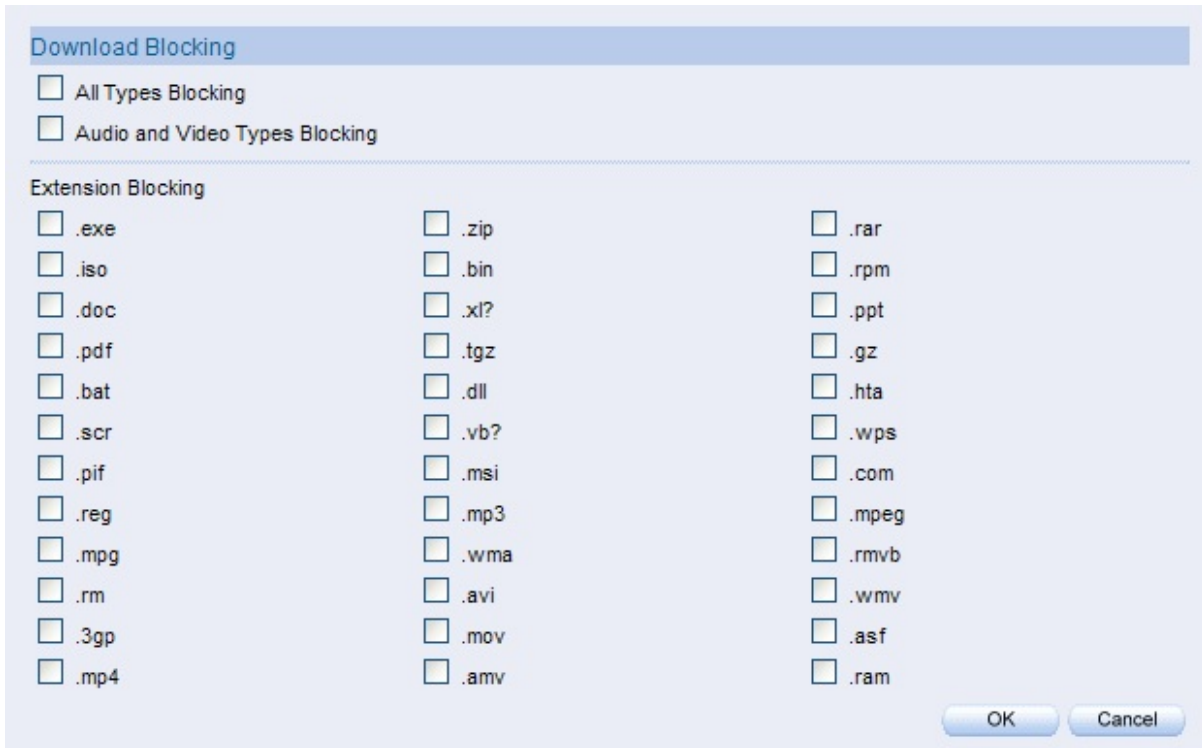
Download Blocking

All Types Blocking

Audio and Video Types Blocking

Extension Blocking

| | | |
|---|---|---|
| .exe | .zip | .rar |
| .iso | .bin | .rpm |
| .doc | .xl? | .ppt |
| .pdf | .tgz | .gz |
| .bat | .dll | .hta |
| .scr | .vb? | .wps |
| .pif | .msi | .com |
| .reg | .mp3 | .mpeg |
| .mpg | .wma | .rmvb |
| .rm | .avi | .wmv |
| .3gp | .mov | .asf |
| .mp4 | .amv | .ram |

OK Cancel